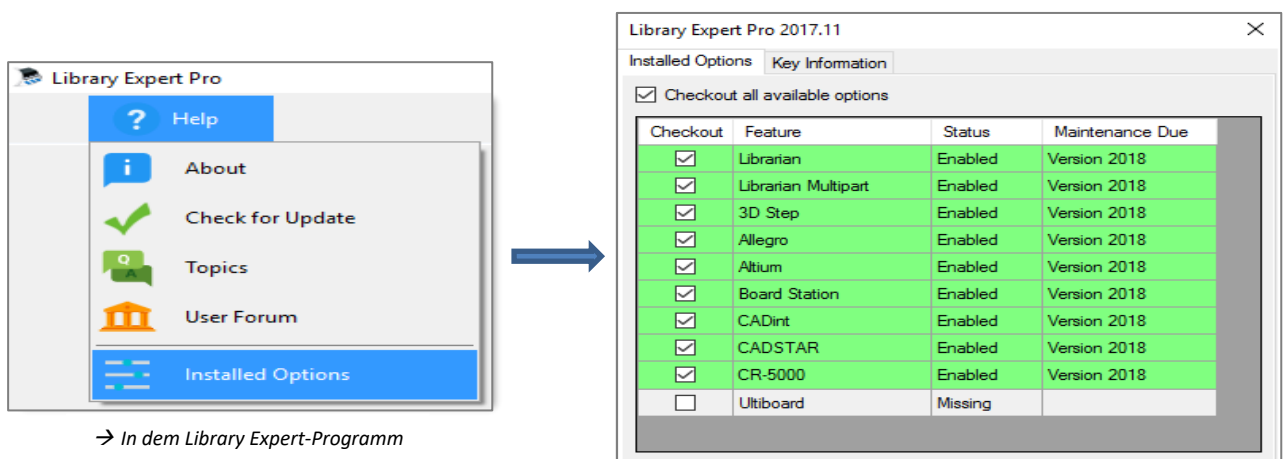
Library Expert Pro

Help

About

Check for Update

Q A

Topics

User Forum

Installed Options

→ In dem Library Expert-Programm

Library Expert Pro 2017.11

×

Installed Options | Key Information

Checkout all available options

| Checkout | Feature | Status | Maintenance Due |
|---|---|---|---|
| ☑ | Librarian | Enabled | Version 2018 |
| ☑ | Librarian Multipart | Enabled | Version 2018 |
| ☑ | 3D Step | Enabled | Version 2018 |
| ☑ | Allegro | Enabled | Version 2018 |
| ☑ | Altium | Enabled | Version 2018 |
| ☑ | Board Station | Enabled | Version 2018 |
| ☑ | CADint | Enabled | Version 2018 |
| ☑ | CADSTAR | Enabled | Version 2018 |
| ☑ | CR-5000 | Enabled | Version 2018 |
| ☐ | Ultiboard | Missing | |